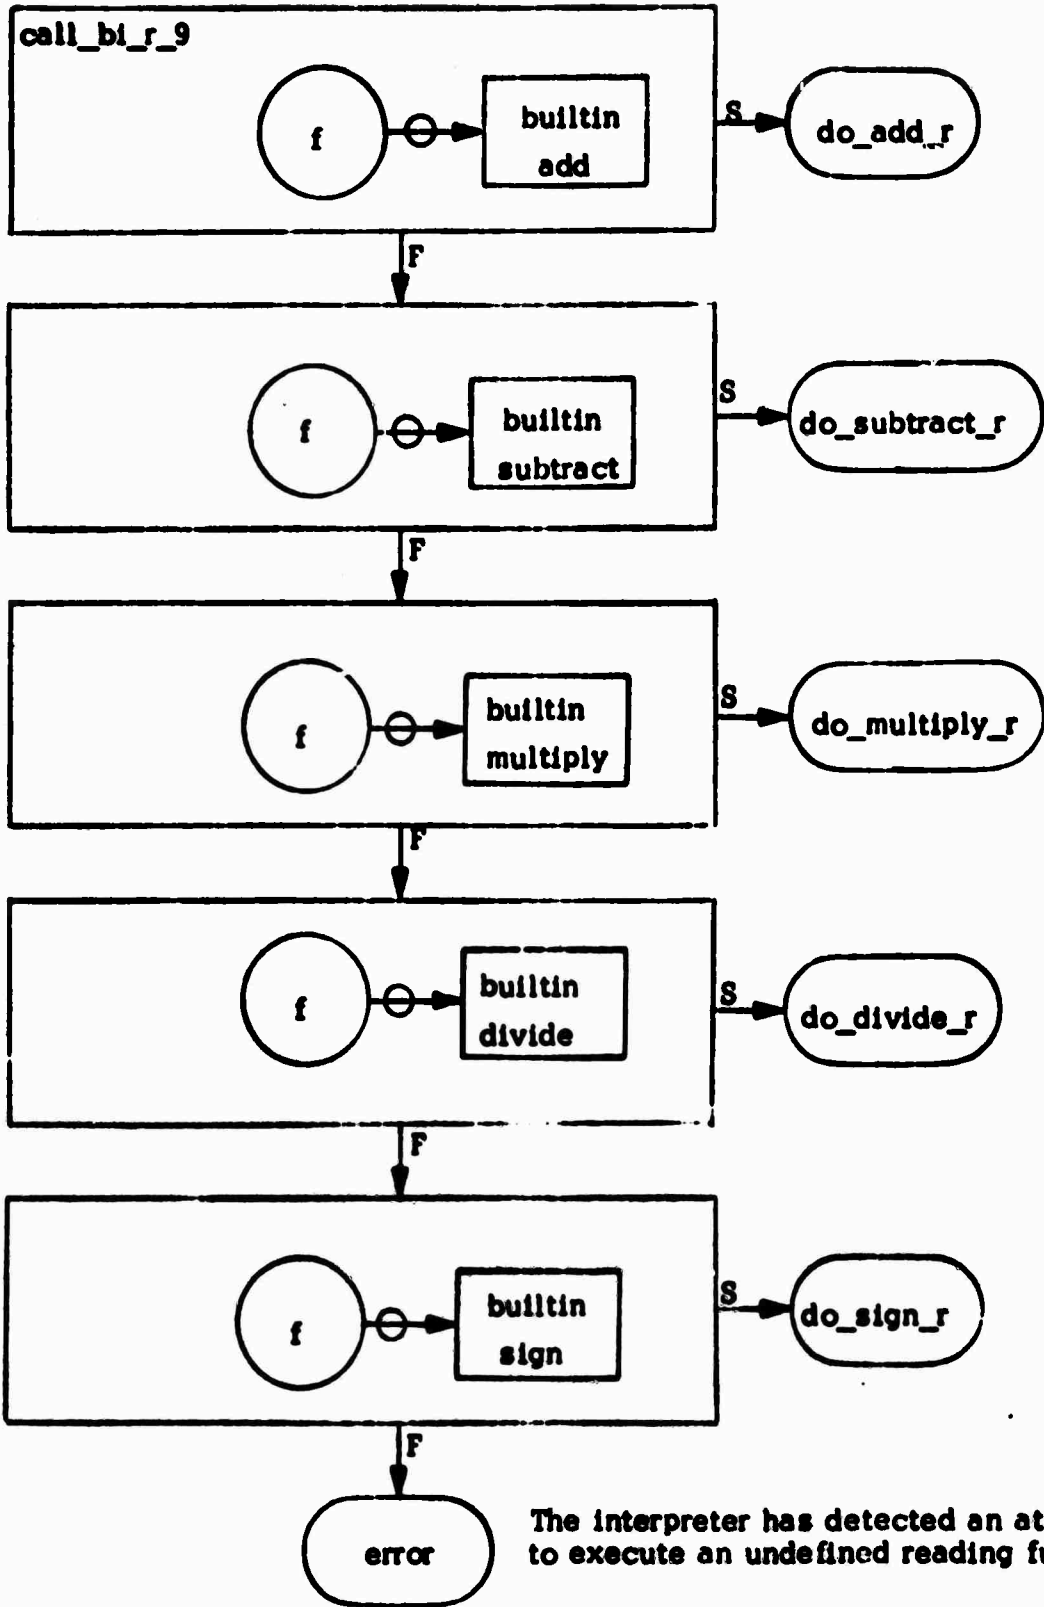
call_bi_r_9

f

builtin add

S

do_add_r

F

f

builtin subtract

S

do_subtract_r

F

f

builtin multiply

S

do_multiply_r

F

f

builtin divide

S

do_divide_r

F

f

builtin sign

S

do_sign_r

F

error

The interpreter has detected an at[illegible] to execute an undefined reading f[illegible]